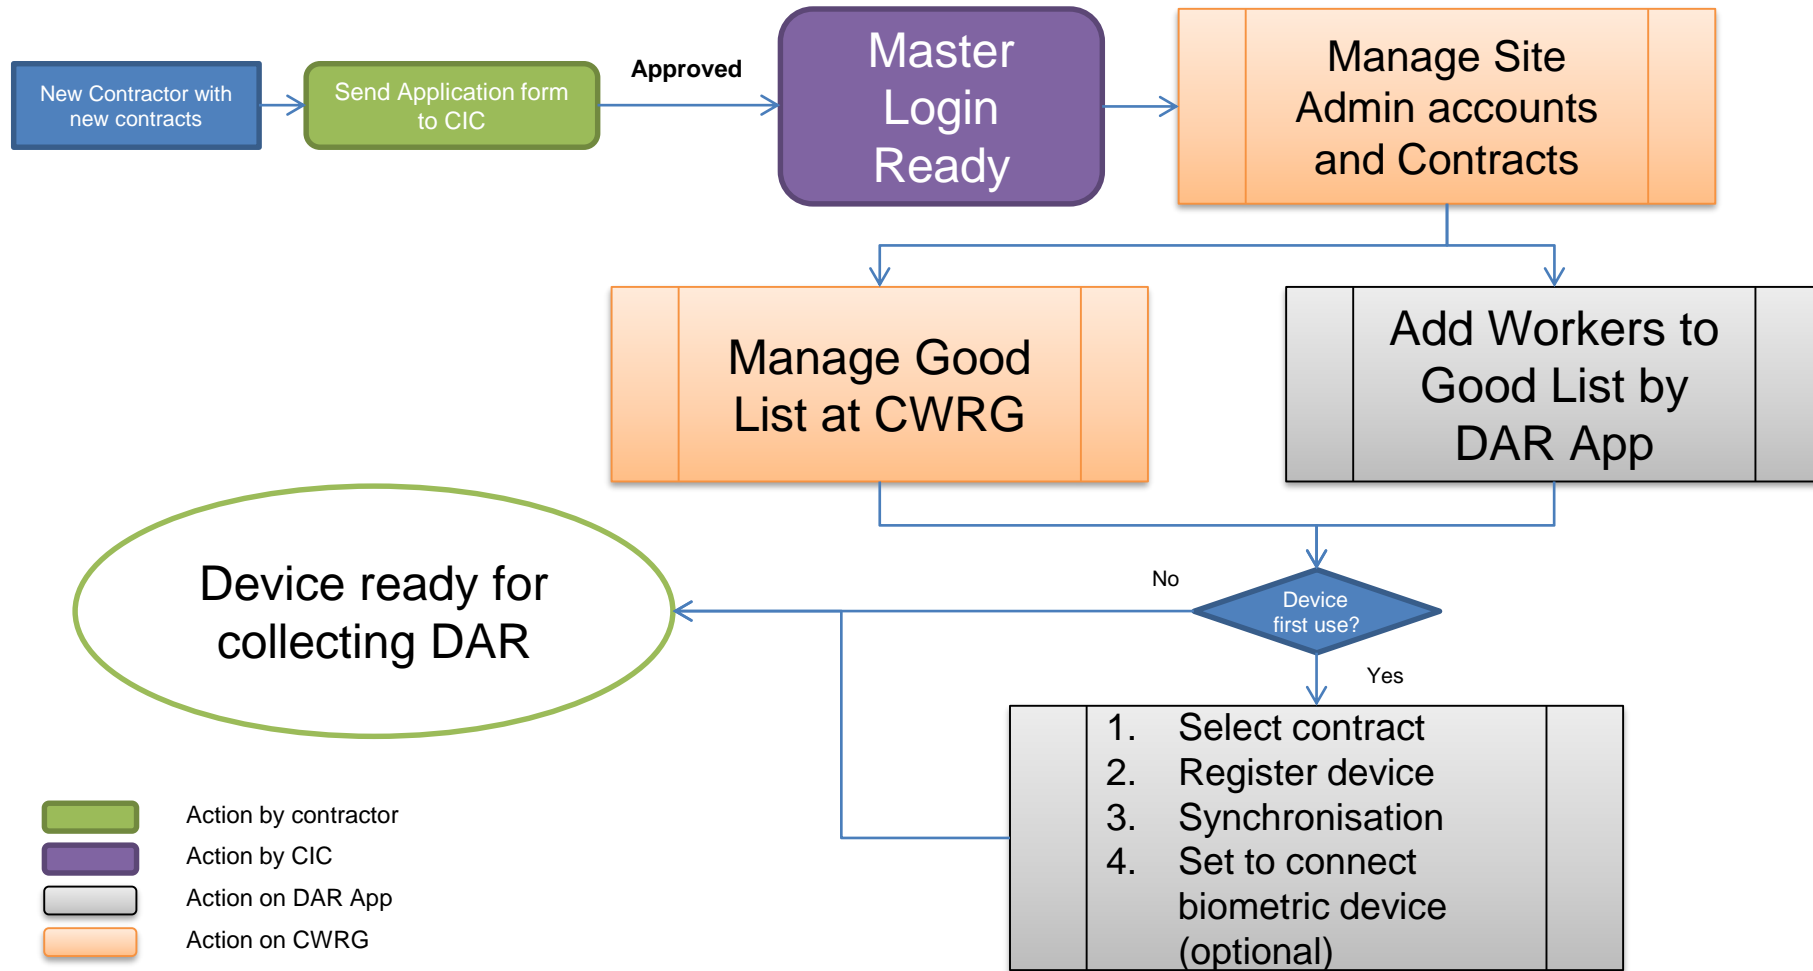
New Contractor with new contracts

Send Application form to CIC

Approved

Master Login Ready

Manage Site Admin accounts and Contracts

Manage Good List at CWRG

Add Workers to Good List by DAR App

Device ready for collecting DAR

No

Device first use?

Yes

1. Select contract
2. Register device
3. Synchronisation
4. Set to connect biometric device (optional)

Action by contractor
Action by CIC
Action on DAR App
Action on CWRG